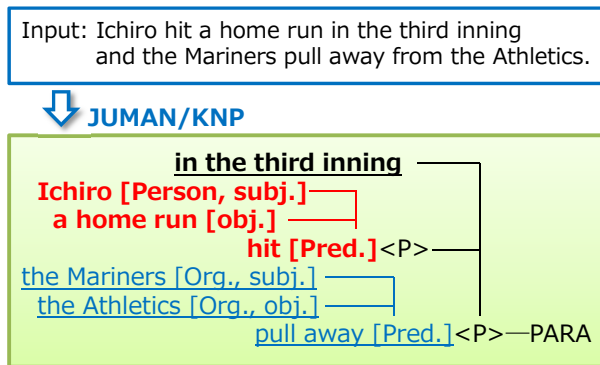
Input: Ichiro hit a home run in the third inning and the Mariners pull away from the Athletics.

JUMAN/KNP

in the third inning

Ichiro [Person, subj.]
a home run [obj.]
hit [Pred.]<P>

the Mariners [Org., subj.]
the Athletics [Org., obj.]
pull away [Pred.]<P>—PARA